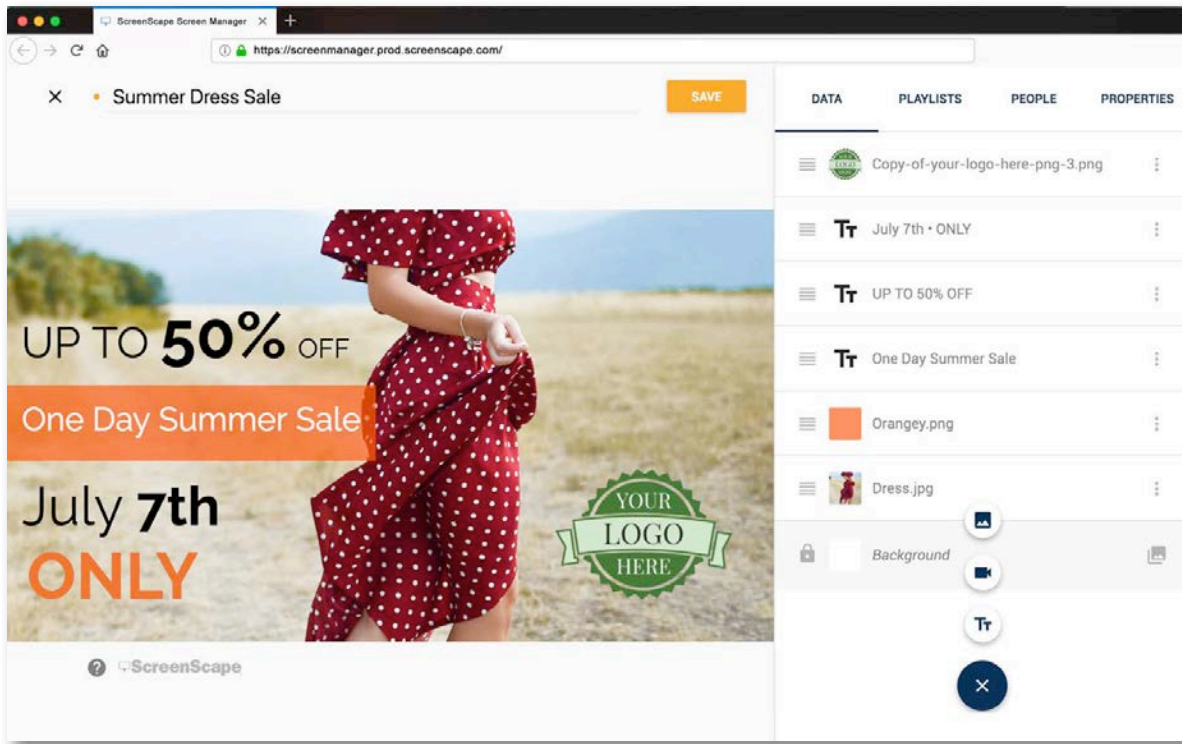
ScreenScape Screen Manager

https://screenmanager.prod.screenscape.com/

Summer Dress Sale

SAVE

DATA PLAYLISTS PEOPLE PROPERTIES

Copy-of-your-logo-here-png-3.png

July 7th • ONLY

UP TO 50% OFF

One Day Summer Sale

Orangey.png

Dress.jpg

Background

UP TO 50% OFF

One Day Summer Sale

July 7th

ONLY

YOUR LOGO HERE

ScreenScape